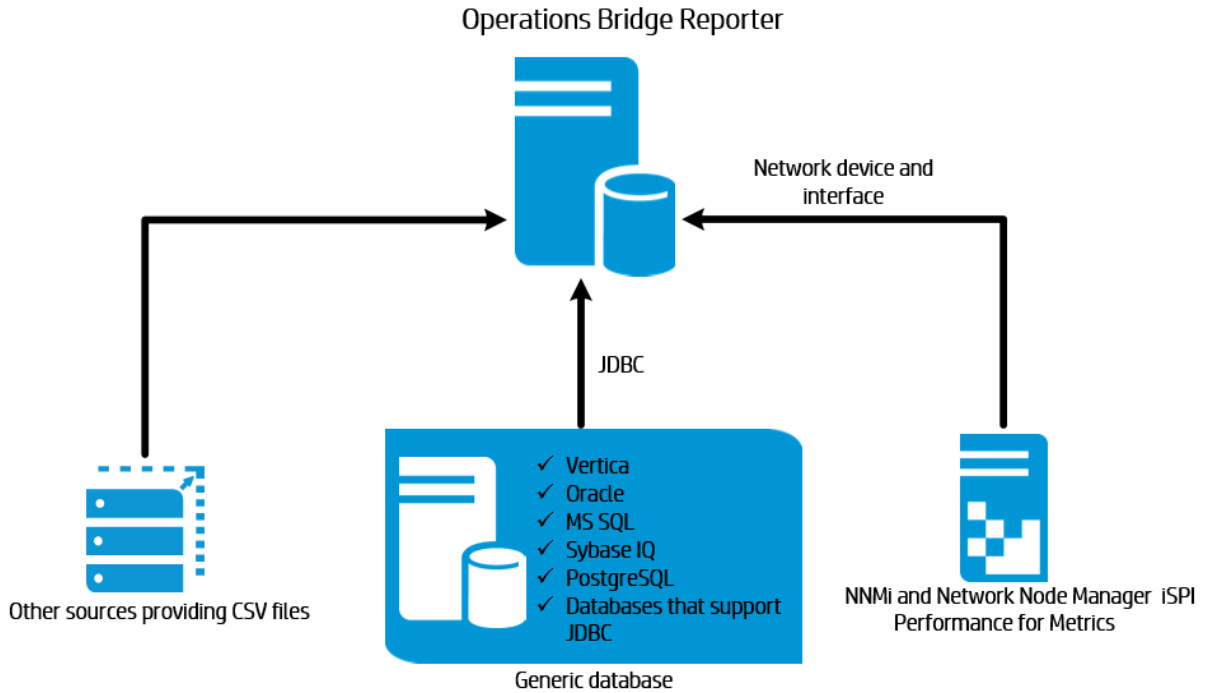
Operations Bridge Reporter

Network device and interface

JDBC

✓ Vertica
✓ Oracle
✓ MS SQL
✓ Sybase IQ
✓ PostgreSQL
✓ Databases that support JDBC

Generic database

Other sources providing CSV files

NNMi and Network Node Manager iSPI Performance for Metrics